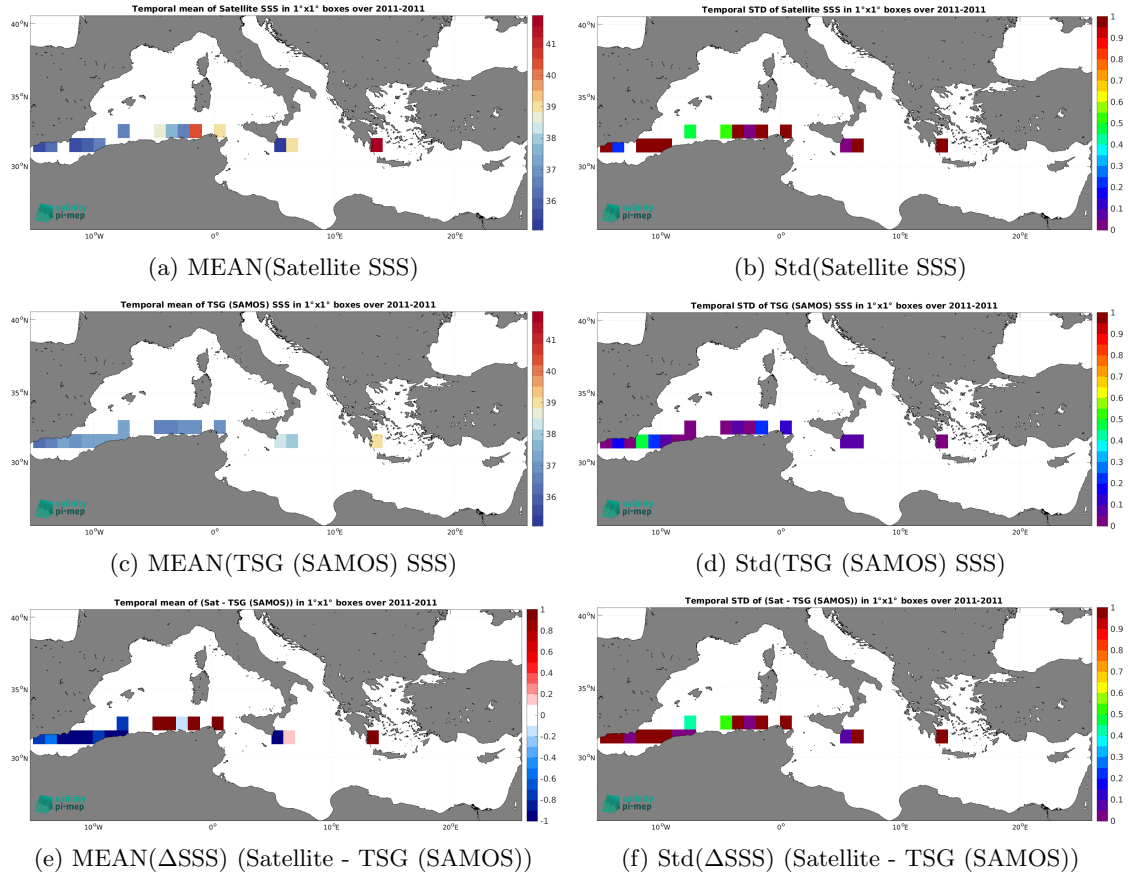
Temporal mean of Satellite SSS in 1°x1° boxes over 2011-2011

40°N
35°N
30°N
10°W
0°
10°E
20°E

41
40
39
38
37
36

salinity pi-mep

(a) MEAN(Satellite SSS)

Temporal STD of Satellite SSS in 1°x1° boxes over 2011-2011

40°N
35°N
30°N
10°W
0°
10°E
20°E

1
0.9
0.8
0.7
0.6
0.5
0.4
0.3
0.2
0.1
0

salinity pi-mep

(b) Std(Satellite SSS)

Temporal mean of TSG (SAMOS) SSS in 1°x1° boxes over 2011-2011

40°N
35°N
30°N
10°W
0°
10°E
20°E

41
40
39
38
37
36

salinity pi-mep

(c) MEAN(TSG (SAMOS) SSS)

Temporal STD of TSG (SAMOS) SSS in 1°x1° boxes over 2011-2011

40°N
35°N
30°N
10°W
0°
10°E
20°E

1
0.9
0.8
0.7
0.6
0.5
0.4
0.3
0.2
0.1
0

salinity pi-mep

(d) Std(TSG (SAMOS) SSS)

Temporal mean of (Sat - TSG (SAMOS)) in 1°x1° boxes over 2011-2011

40°N
35°N
30°N
10°W
0°
10°E
20°E

1
0.8
0.6
0.4
0.2
0
-0.2
-0.4
-0.6
-0.8
-1

salinity pi-mep

(e) MEAN($\Delta$SSS) (Satellite - TSG (SAMOS))

Temporal STD of (Sat - TSG (SAMOS)) in 1°x1° boxes over 2011-2011

40°N
35°N
30°N
10°W
0°
10°E
20°E

1
0.9
0.8
0.7
0.6
0.5
0.4
0.3
0.2
0.1
0

salinity pi-mep

(f) Std($\Delta$SSS) (Satellite - TSG (SAMOS))